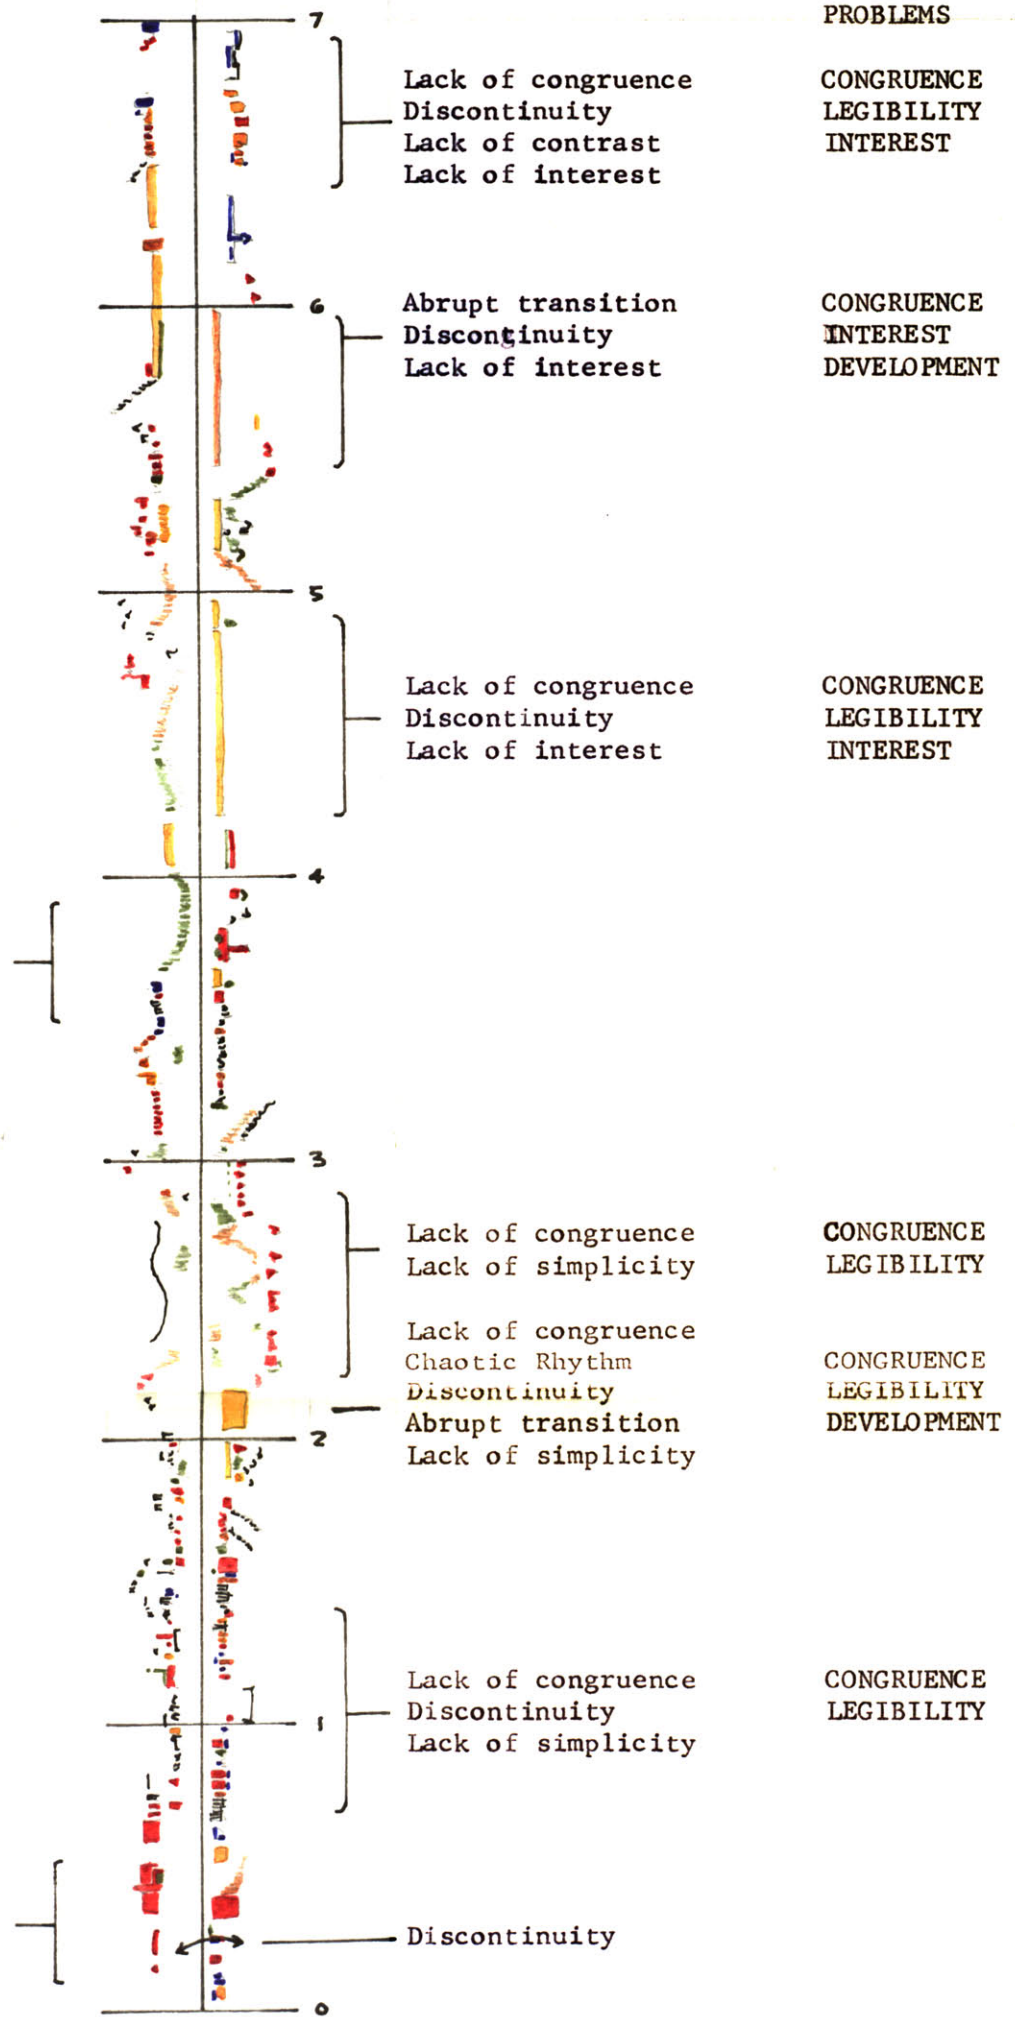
7

PROBLEMS

Lack of congruence
Discontinuity
Lack of contrast
Lack of interest

CONGRUENCE
LEGIBILITY
INTEREST

6

Abrupt transition
Discontinuity
Lack of interest

CONGRUENCE
INTEREST
DEVELOPMENT

5

Lack of congruence
Discontinuity
Lack of interest

CONGRUENCE
LEGIBILITY
INTEREST

4

3

Lack of congruence
Lack of simplicity

CONGRUENCE
LEGIBILITY

Lack of congruence
Chaotic Rhythm
Discontinuity
Abrupt transition
Lack of simplicity

CONGRUENCE
LEGIBILITY
DEVELOPMENT

2

Lack of congruence
Discontinuity
Lack of simplicity

CONGRUENCE
LEGIBILITY

1

Discontinuity

0